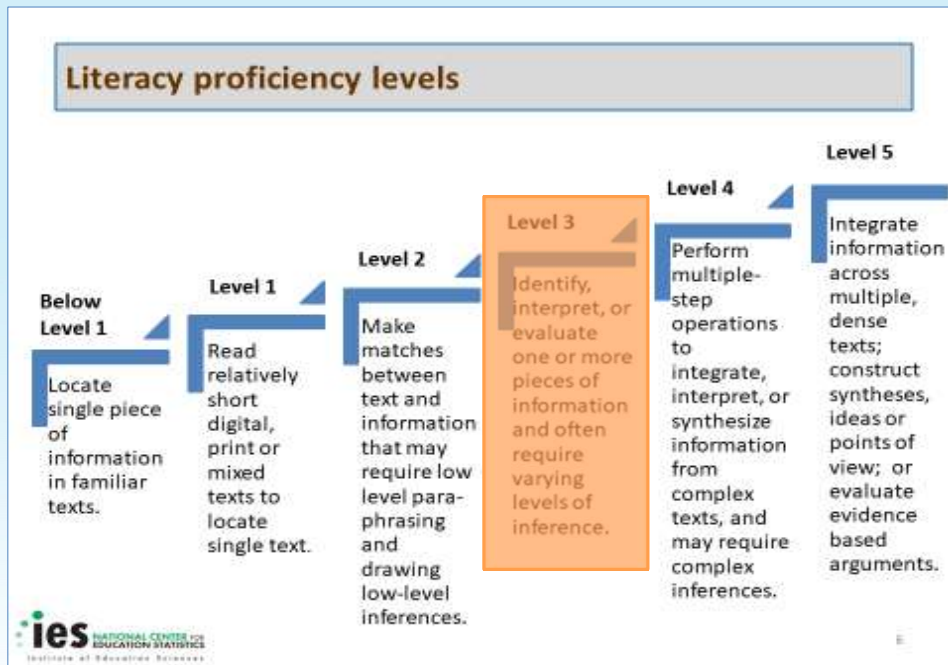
Literacy proficiency levels

Below Level 1

Locate single piece of information in familiar texts.

Level 1

Read relatively short digital, print or mixed texts to locate single text.

Level 2

Make matches between text and information that may require low level paraphrasing and drawing low-level inferences.

Level 3

Identify, interpret, or evaluate one or more pieces of information and often require varying levels of inference.

Level 4

Perform multiple-step operations to integrate, interpret, or synthesize information from complex texts, and may require complex inferences.

Level 5

Integrate information across multiple, dense texts; construct syntheses, ideas or points of view; or evaluate evidence based arguments.

ies NATIONAL CENTER FOR EDUCATION STATISTICS
Institute of Education Sciences

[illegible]